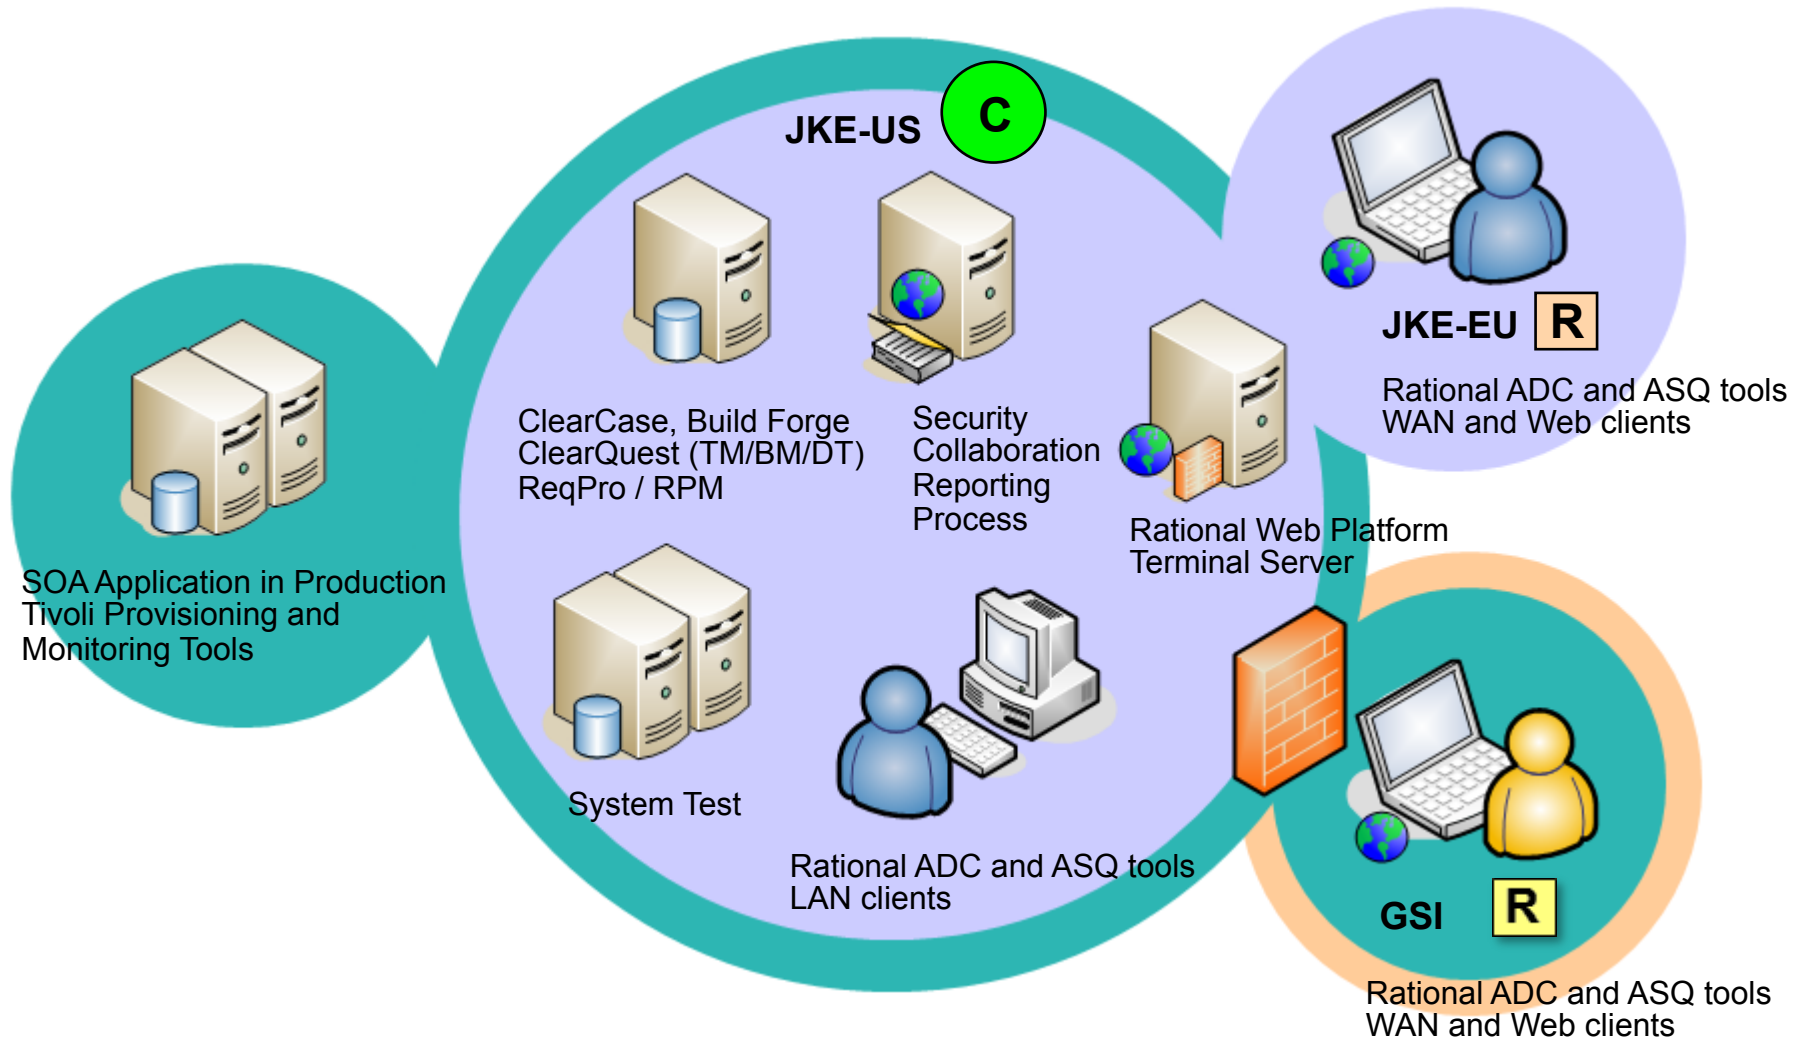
JKE-US C

ClearCase, Build Forge
ClearQuest (TM/BM/DT)
ReqPro / RPM

Security
Collaboration
Reporting
Process

JKE-EU R

Rational ADC and ASQ tools
WAN and Web clients

Rational Web Platform
Terminal Server

SOA Application in Production
Tivoli Provisioning and
Monitoring Tools

System Test

Rational ADC and ASQ tools
LAN clients

GSI R

Rational ADC and ASQ tools
WAN and Web clients